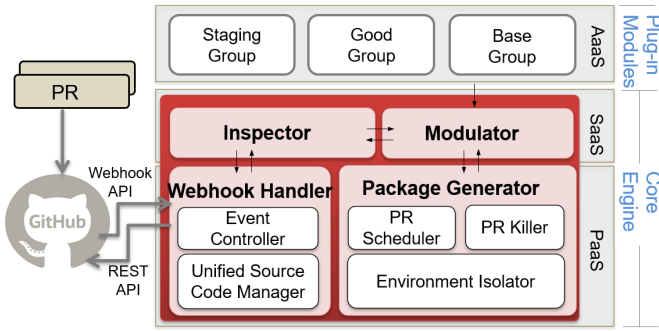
Staging Group

Good Group

Base Group

AaaS

Plug-in Modules

PR

Inspector

Modulator

SaaS

Webhook API

Core Engine

GitHub

Webhook Handler

Event Controller

Unified Source Code Manager

REST API

Package Generator

PR Scheduler

PR Killer

Environment Isolator

PaaS